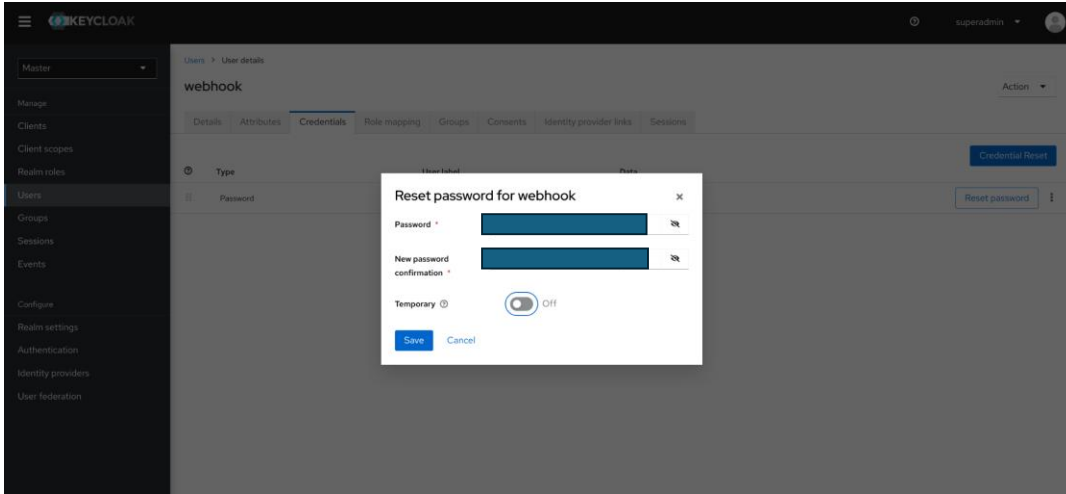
KEYCLOAK

superadmin

Master

Manage
Clients
Client scopes
Realm roles
Users
Groups
Sessions
Events

Configure
Realm settings
Authentication
Identity providers
User federation

Users > User details

webhook

Action

Details Attributes Credentials Role mapping Groups Consents Identity provider links Sessions

Credential Reset

Type User label Data

Password

Reset password

Reset password for webhook ×

Password *

New password confirmation *

Temporary

Off

Save Cancel